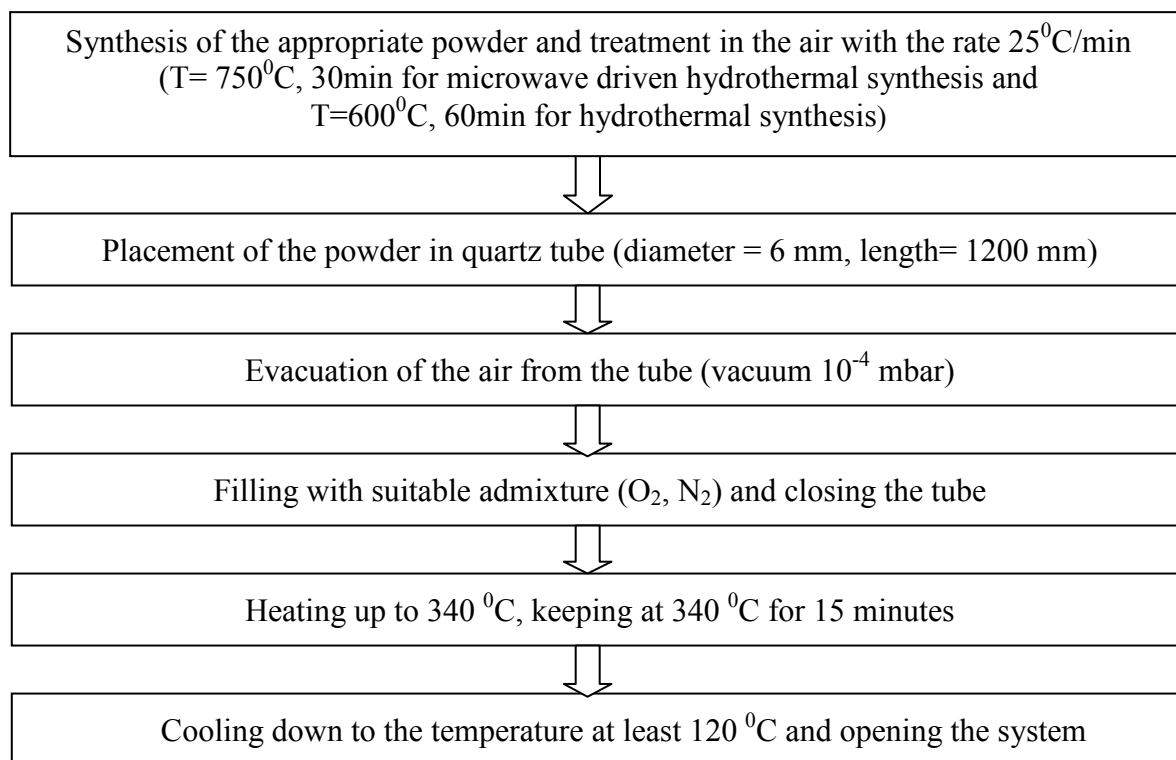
Synthesis of the appropriate powder and treatment in the air with the rate $25^{0}$C/min (T= $750^{0}$C, 30min for microwave driven hydrothermal synthesis and T=$600^{0}$C, 60min for hydrothermal synthesis)

Placement of the powder in quartz tube (diameter = 6 mm, length= 1200 mm)

Evacuation of the air from the tube (vacuum $10^{-4}$ mbar)

Filling with suitable admixture ($O_2$, $N_2$) and closing the tube

Heating up to 340 $^{0}$C, keeping at 340 $^{0}$C for 15 minutes

Cooling down to the temperature at least 120 $^{0}$C and opening the system